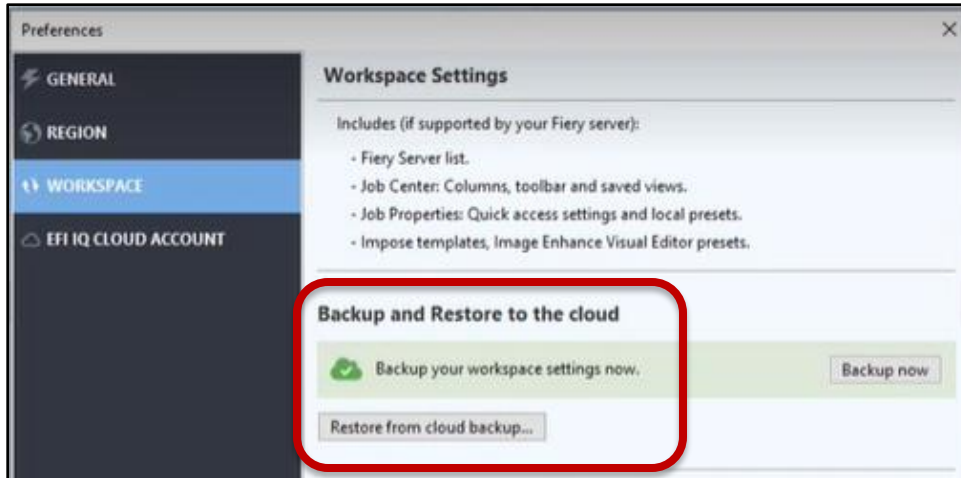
Preferences

GENERAL

REGION

WORKSPACE

EFI IQ CLOUD ACCOUNT

Workspace Settings

Includes (if supported by your Fiery server):

- Fiery Server list.
- Job Center: Columns, toolbar and saved views.
- Job Properties: Quick access settings and local presets.
- Impose templates, Image Enhance Visual Editor presets.

Backup and Restore to the cloud

Backup your workspace settings now.

Backup now

Restore from cloud backup...